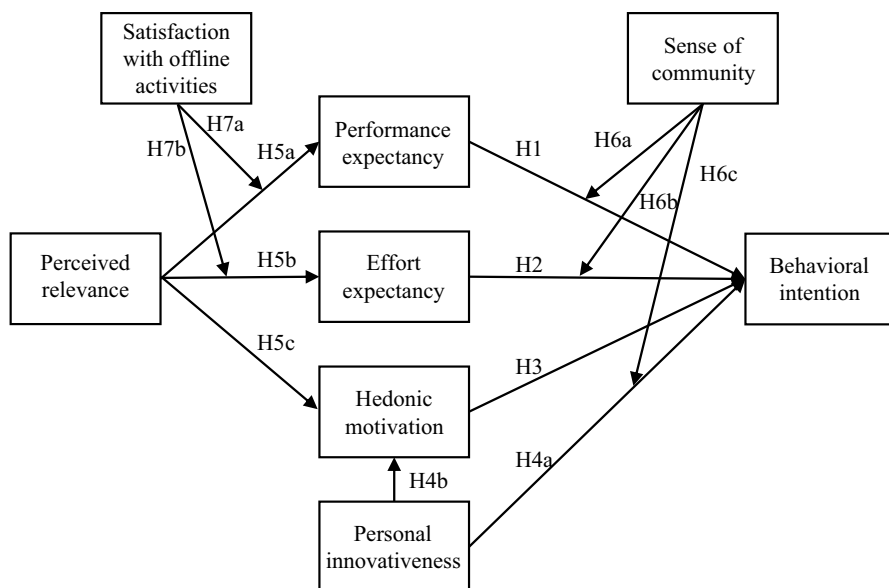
Satisfaction with offline activities

Sense of community

H7a

H7b

H5a

Performance expectancy

H1

H6a

H6c

H6b

Perceived relevance

H5b

Effort expectancy

H2

Behavioral intention

H5c

H3

Hedonic motivation

H4a

H4b

Personal innovativeness